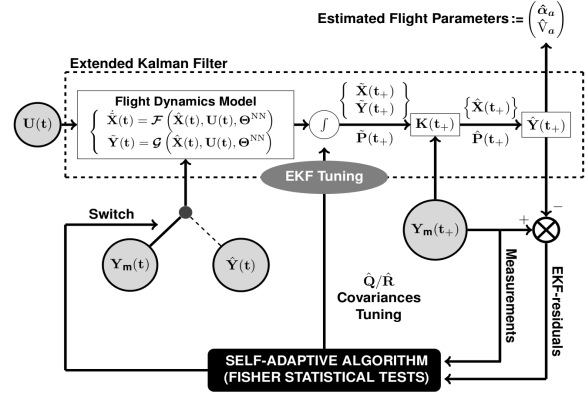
Estimated Flight Parameters := $\begin{pmatrix} \hat{\alpha}_a \\ \hat{V}_a \end{pmatrix}$

Extended Kalman Filter

$\mathbf{U(t)}$

Flight Dynamics Model

$\begin{cases} \dot{\hat{\mathbf{X}}}(\mathbf{t}) = \mathcal{F}\left(\hat{\mathbf{X}}(\mathbf{t}), \mathbf{U}(\mathbf{t}), \mathbf{\Theta}^{\mathrm{NN}}\right) \\ \hat{\mathbf{Y}}(\mathbf{t}) = \mathcal{G}\left(\hat{\mathbf{X}}(\mathbf{t}), \mathbf{U}(\mathbf{t}), \mathbf{\Theta}^{\mathrm{NN}}\right) \end{cases}$

$\int$

$\begin{Bmatrix} \hat{\mathbf{X}}(\mathbf{t}_+) \\ \hat{\mathbf{Y}}(\mathbf{t}_+) \end{Bmatrix}$

$\hat{\mathbf{P}}(\mathbf{t}_+)$

$\mathbf{K}(\mathbf{t}_+)$

$\left\{\hat{\mathbf{X}}(\mathbf{t}_+)\right\}$

$\hat{\mathbf{P}}(\mathbf{t}_+)$

$\hat{\mathbf{Y}}(\mathbf{t}_+)$

EKF Tuning

Switch

$\mathbf{Y_m(t)}$

$\hat{\mathbf{Y}}(\mathbf{t})$

$\mathbf{Y_m(t_+)}$

+

−

$\hat{\mathrm{Q}}/\hat{\mathrm{R}}$
Covariances
Tuning

Measurements

EKF-residuals

SELF-ADAPTIVE ALGORITHM
(FISHER STATISTICAL TESTS)